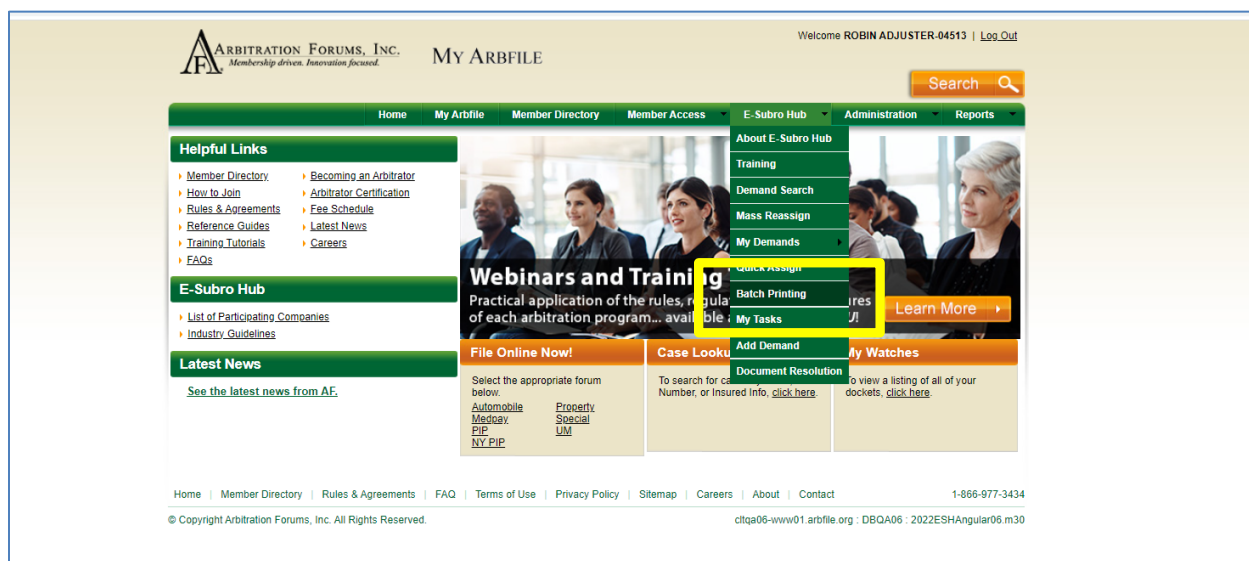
Welcome ROBIN ADJUSTER-04513 | Log Out

AF ARBITRATION FORUMS, INC.
Membership driven. Innovation focused.

MY ARBFILE

Search

Home | My Arbfile | Member Directory | Member Access | E-Subro Hub | Administration | Reports

About E-Subro Hub
Training
Demand Search
Mass Reassign
My Demands
Quick Assign
Batch Printing
My Tasks
Add Demand
Document Resolution

Helpful Links

Member Directory
How to Join
Rules & Agreements
Reference Guides
Training Tutorials
FAQs
Becoming an Arbitrator
Arbitrator Certification
Fee Schedule
Latest News
Careers

E-Subro Hub

List of Participating Companies
Industry Guidelines

Latest News

See the latest news from AF.

Webinars and Traini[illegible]g
Practical application of the rules, regula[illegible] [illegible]ures of each arbitration program... available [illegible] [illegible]U!

Learn More

File Online Now!

Select the appropriate forum below.

Automobile
Medpay
PIP
NY PIP
Property
Special
UM

Case Looku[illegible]

To search for ca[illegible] Number, or Insured Info, click here.

My Watches

To view a listing of all of your dockets, click here.

Home | Member Directory | Rules & Agreements | FAQ | Terms of Use | Privacy Policy | Sitemap | Careers | About | Contact 1-866-977-3434

© Copyright Arbitration Forums, Inc. All Rights Reserved.

cltqa06-www01.arbfile.org : DBQA06 : 2022ESHAngular06.m30